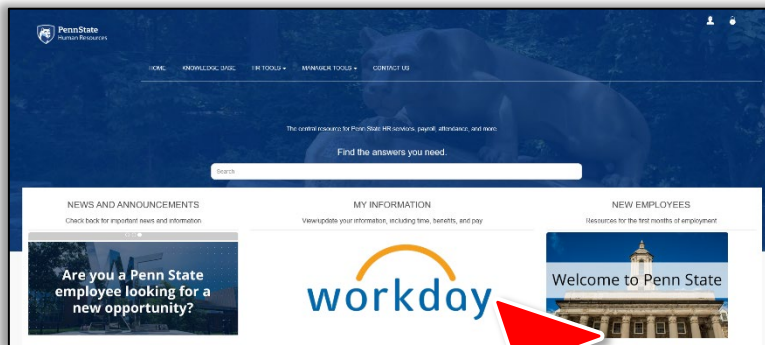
PennState
Human Resources

HOME KNOWLEDGE BASE HR TOOLS MANAGER TOOLS CONTACT US

The central resource for Penn State HR services, payroll, attendance, and more.

Find the answers you need.

Search

NEWS AND ANNOUNCEMENTS
Check back for important news and information

Are you a Penn State employee looking for a new opportunity?

MY INFORMATION
View/update your information, including time, benefits, and pay

workday

NEW EMPLOYEES
Resources for the first months of employment

Welcome to Penn State